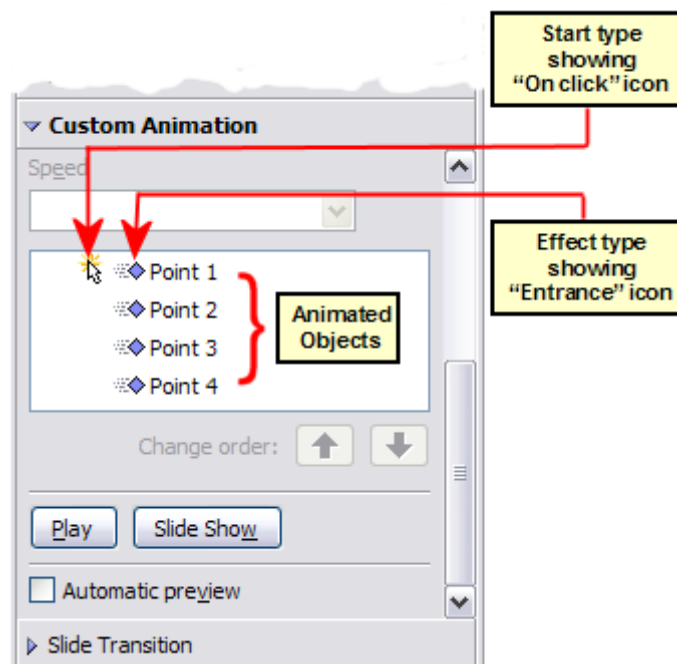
Start type showing "On click" icon

Custom Animation

Speed

Effect type showing "Entrance" icon

Point 1

Point 2

Point 3

Point 4

Animated Objects

Change order:

Play

Slide Show

Automatic preview

Slide Transition